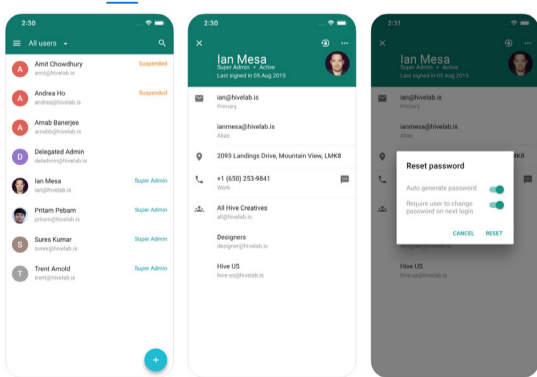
2:30

All users

A Amit Chowdhury amit@hivelab.is Suspended
A Andrea Ho andrea@hivelab.is Suspended
A Arnab Banerjee arnabb@hivelab.is
D Delegated Admin deladmin@hivelab.is
Ian Mesa ian@hivelab.is Super Admin
Pritam Pebam pritam@hivelab.is Super Admin
S Sures Kumar sures@hivelab.is Super Admin
T Trent Arnold trent@hivelab.is Super Admin

2:30

Ian Mesa
Super Admin • Active
Last signed in 05 Aug 2015

ian@hivelab.is
Primary

ianmesa@hivelab.is
Alias

2093 Landings Drive, Mountain View, LMK8

+1 (650) 253-9841
Work

All Hive Creatives
all@hivelab.is

Designers
designer@hivelab.is

Hive US
hive.us@hivelab.is

2:31

Ian Mesa
Super Admin • Active
Last signed in 05 Aug 2015

ian@hivelab.is
Primary

ianmesa@hivelab.is
Alias

Reset password

Auto generate password

Require user to change password on next login

CANCEL RESET

Hive US
hive.us@hivelab.is